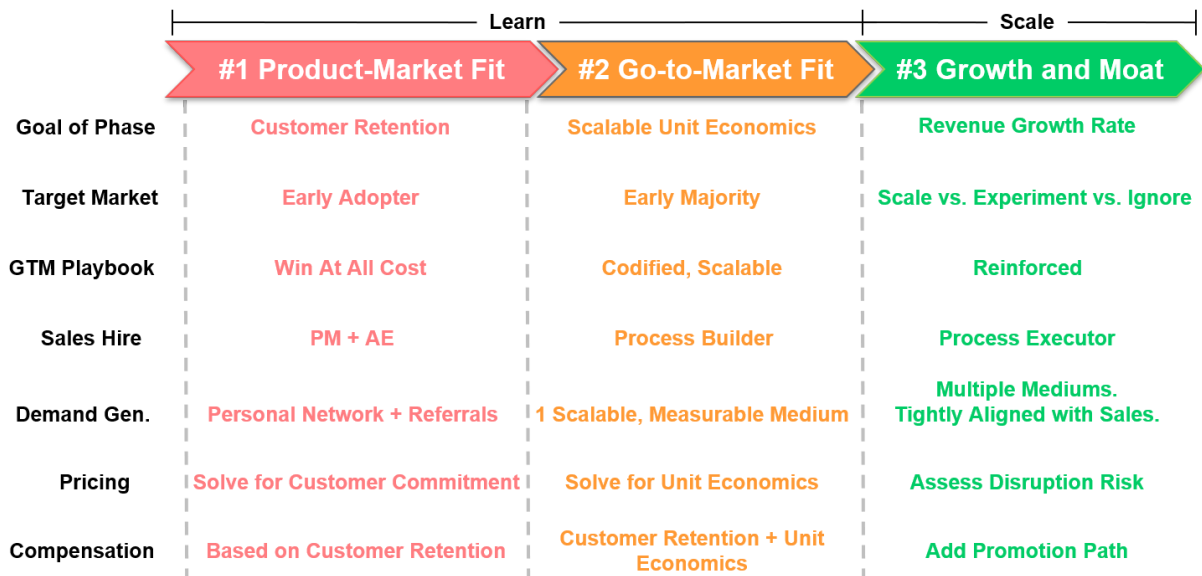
Learn

Scale

| | #1 Product-Market Fit | #2 Go-to-Market Fit | #3 Growth and Moat |
|---|---|---|---|
| Goal of Phase | Customer Retention | Scalable Unit Economics | Revenue Growth Rate |
| Target Market | Early Adopter | Early Majority | Scale vs. Experiment vs. Ignore |
| GTM Playbook | Win At All Cost | Codified, Scalable | Reinforced |
| Sales Hire | PM + AE | Process Builder | Process Executor |
| Demand Gen. | Personal Network + Referrals | 1 Scalable, Measurable Medium | Multiple Mediums. Tightly Aligned with Sales. |
| Pricing | Solve for Customer Commitment | Solve for Unit Economics | Assess Disruption Risk |
| Compensation | Based on Customer Retention | Customer Retention + Unit Economics | Add Promotion Path |